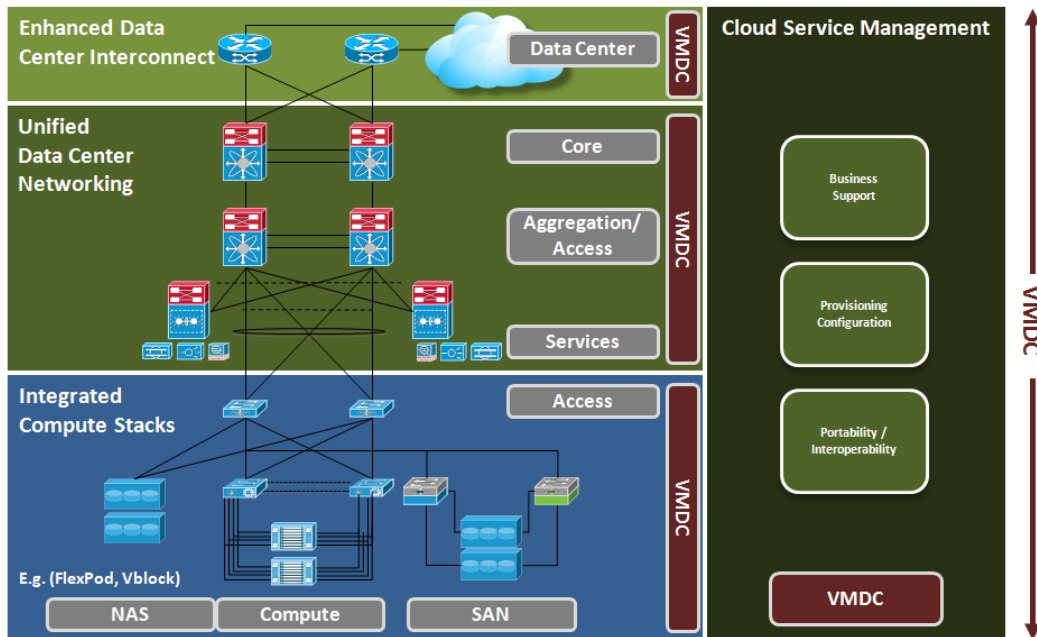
Enhanced Data Center Interconnect

Data Center

VMDC

Unified Data Center Networking

Core

Aggregation/ Access

Services

VMDC

Integrated Compute Stacks

Access

E.g. (FlexPod, Vblock)

NAS

Compute

SAN

VMDC

Cloud Service Management

Business Support

Provisioning Configuration

Portability / Interoperability

VMDC

VMDC